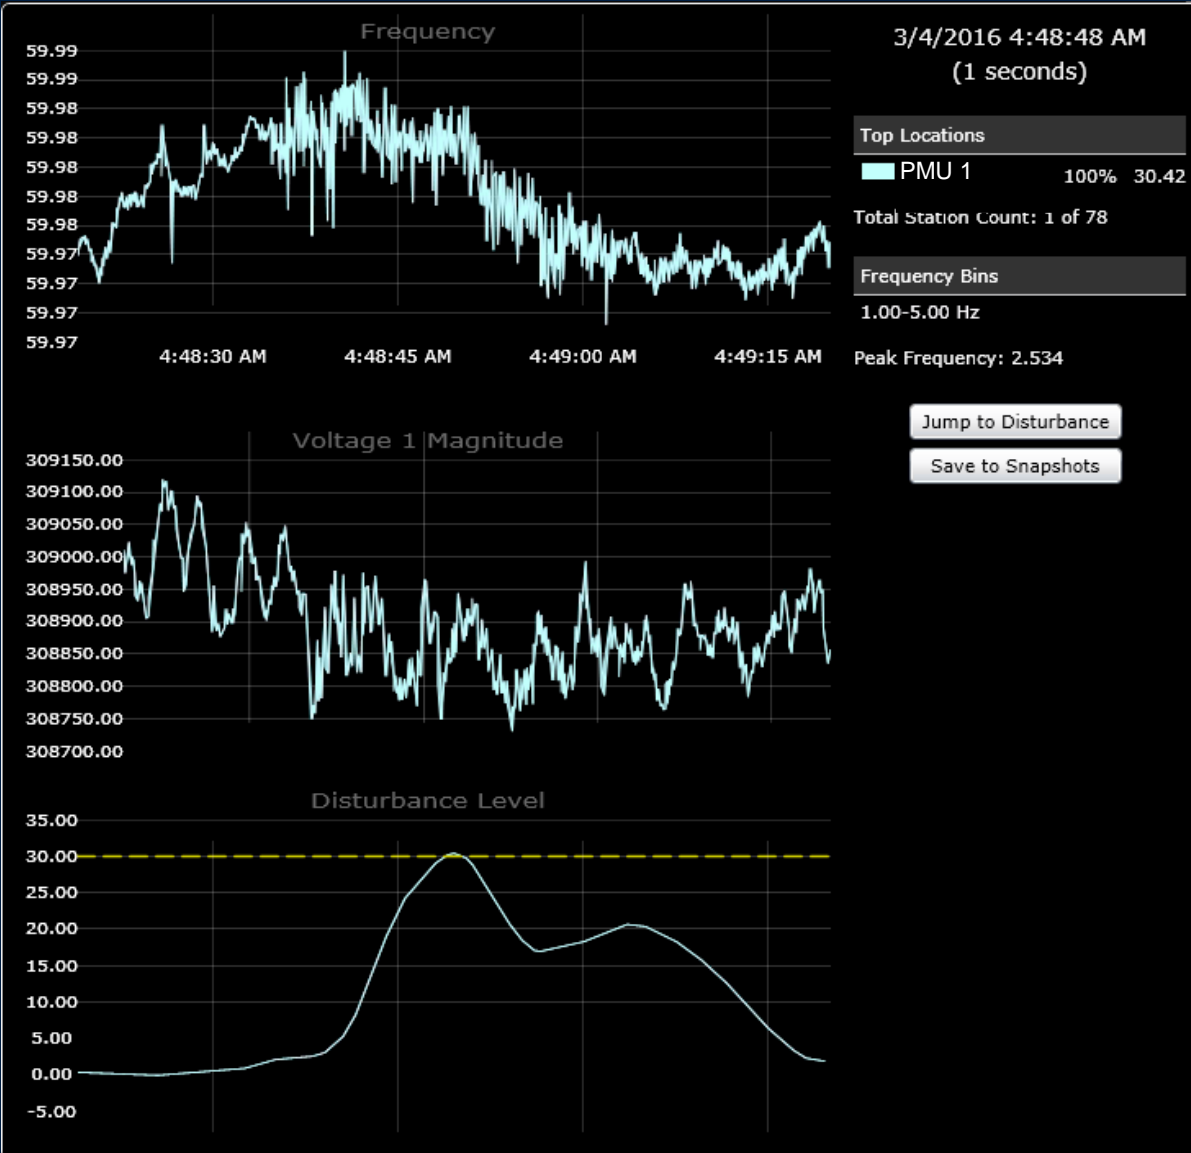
Frequency

59.99
59.99
59.98
59.98
59.98
59.98
59.98
59.97
59.97
59.97
59.97

4:48:30 AM 4:48:45 AM 4:49:00 AM 4:49:15 AM

3/4/2016 4:48:48 AM
(1 seconds)

Top Locations

PMU 1 100% 30.42

Total Station Count: 1 of 78

Frequency Bins

1.00-5.00 Hz

Peak Frequency: 2.534

Jump to Disturbance

Save to Snapshots

Voltage 1 Magnitude

309150.00
309100.00
309050.00
309000.00
308950.00
308900.00
308850.00
308800.00
308750.00
308700.00

Disturbance Level

35.00
30.00
25.00
20.00
15.00
10.00
5.00
0.00
-5.00